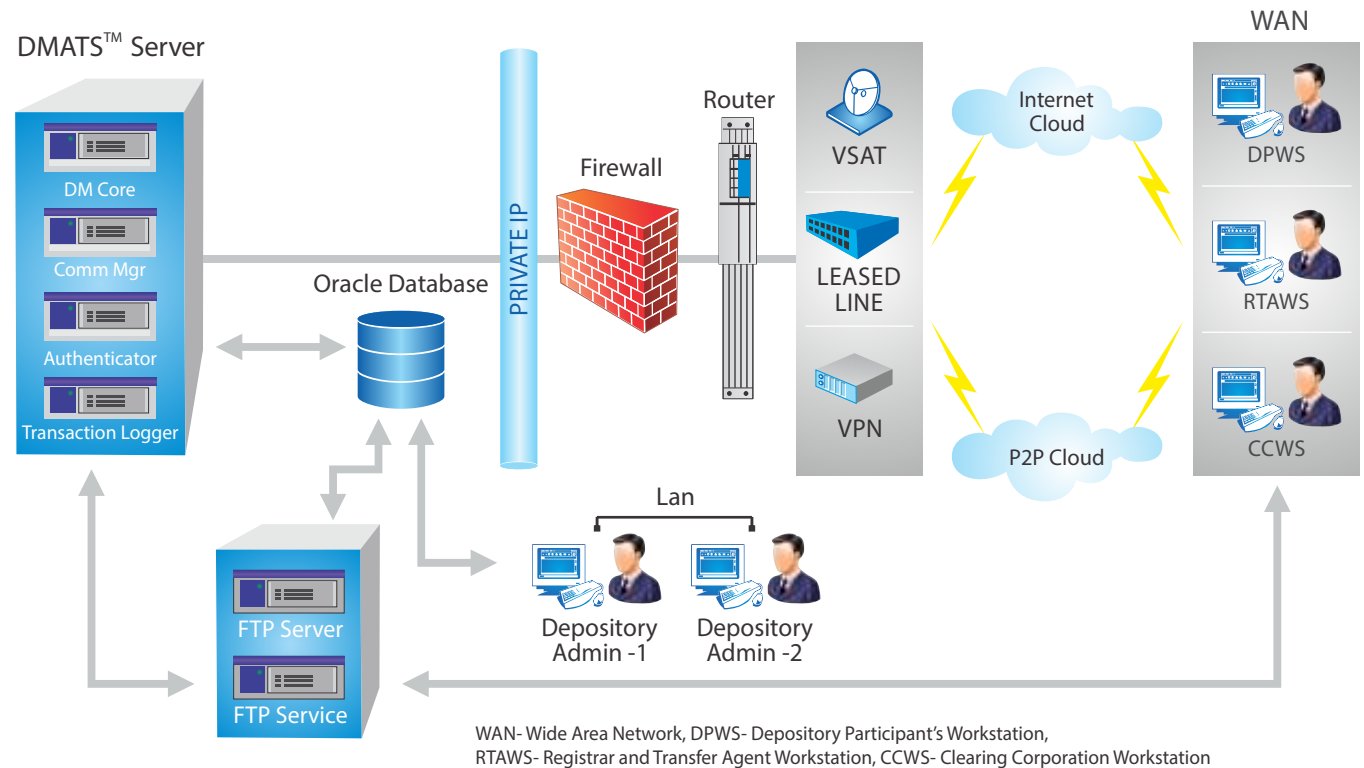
DMATS™ Server

DM Core

Comm Mgr

Authenticator

Transaction Logger

Oracle Database

PRIVATE IP

Firewall

Router

VSAT

LEASED LINE

VPN

Internet Cloud

P2P Cloud

WAN

DPWS

RTAWS

CCWS

Lan

Depository Admin -1

Depository Admin -2

FTP Server

FTP Service

WAN- Wide Area Network, DPWS- Depository Participant's Workstation,
RTAWS- Registrar and Transfer Agent Workstation, CCWS- Clearing Corporation Workstation